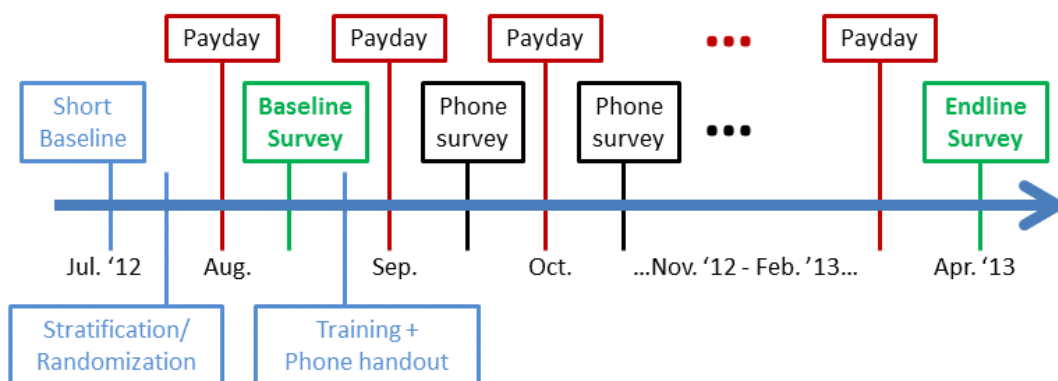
Payday

Payday

Payday

Payday

Short Baseline

Baseline Survey

Phone survey

Phone survey

Endline Survey

Jul. ‘12

Aug.

Sep.

Oct.

…Nov. ‘12 - Feb. ’13…

Apr. ‘13

Stratification/ Randomization

Training + Phone handout